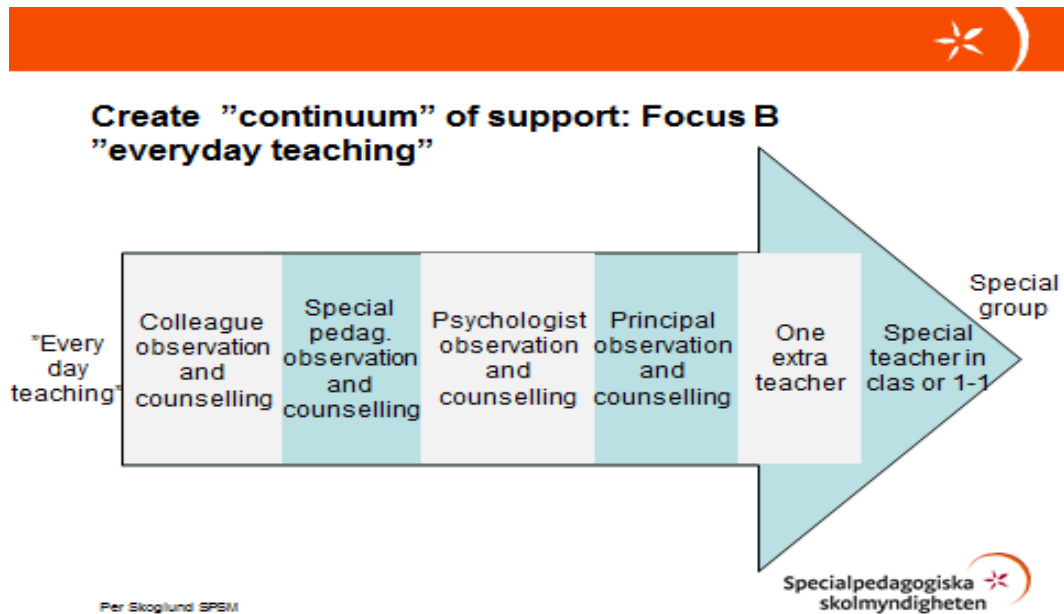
Create ”continuum” of support: Focus B ”everyday teaching”

"Every day teaching"

Colleague observation and counselling

Special pedag. observation and counselling

Psychologist observation and counselling

Principal observation and counselling

One extra teacher

Special teacher in clas or 1-1

Special group

Per Skoglund SPSM

Specialpedagogiska skolmyndigheten